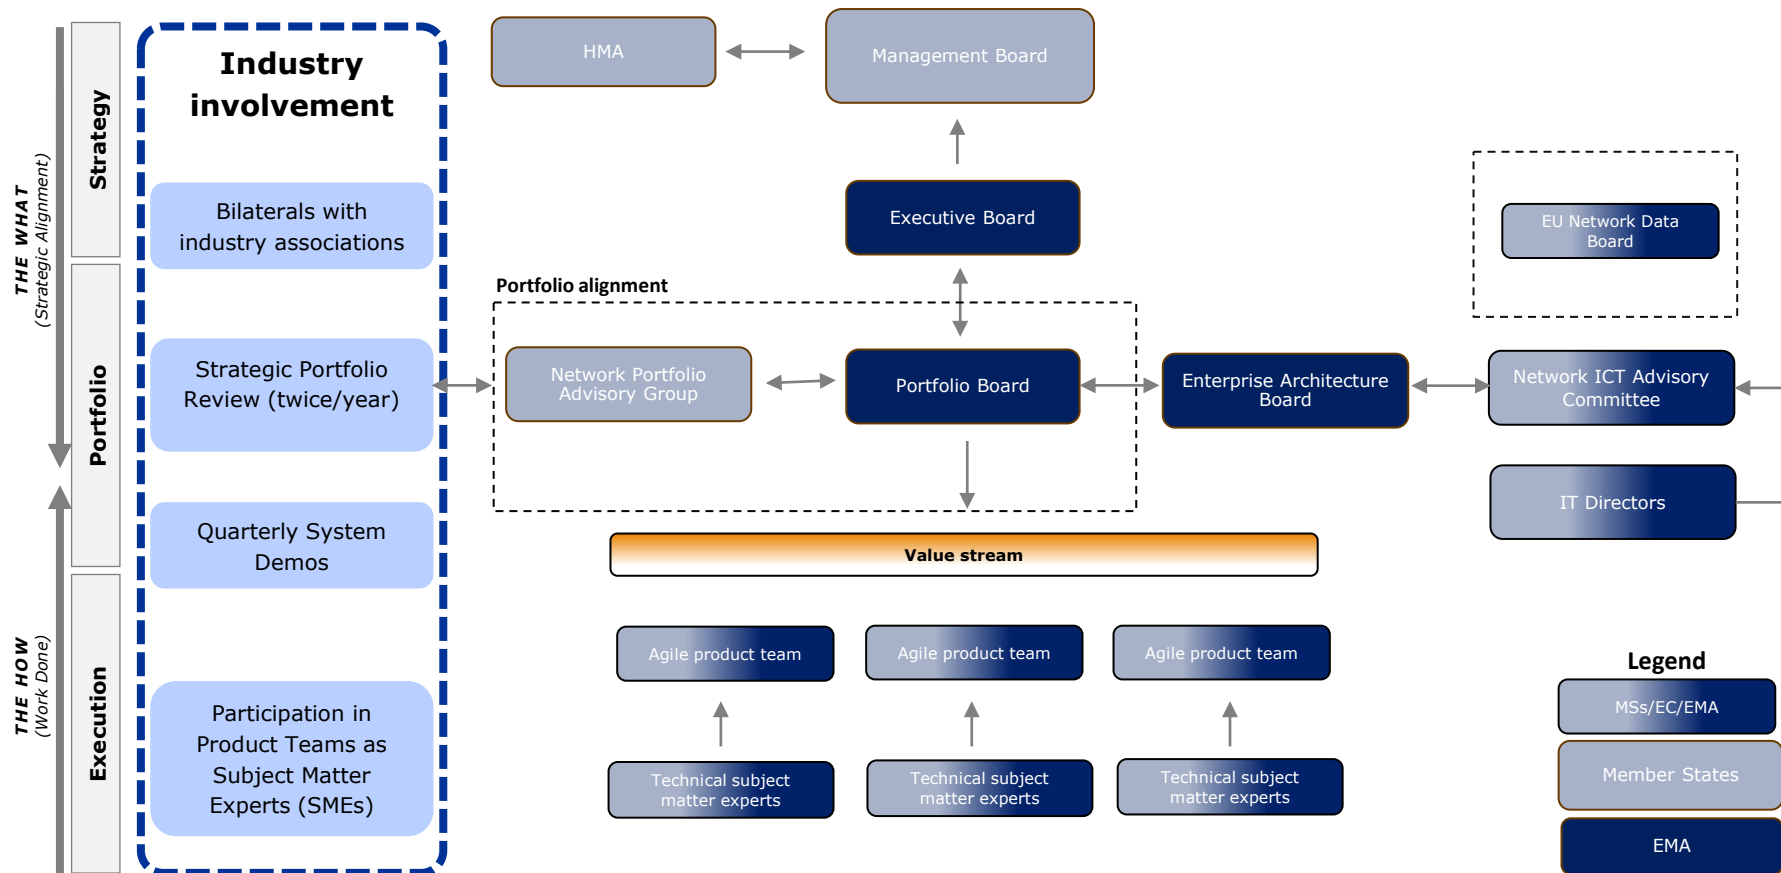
THE WHAT
(Strategic Alignment)

THE HOW
(Work Done)

Strategy

Portfolio

Execution

Industry involvement

Bilaterals with industry associations

Strategic Portfolio Review (twice/year)

Quarterly System Demos

Participation in Product Teams as Subject Matter Experts (SMEs)

HMA

Management Board

Executive Board

EU Network Data Board

Portfolio alignment

Network Portfolio Advisory Group

Portfolio Board

Enterprise Architecture Board

Network ICT Advisory Committee

IT Directors

Value stream

Agile product team

Agile product team

Agile product team

Technical subject matter experts

Technical subject matter experts

Technical subject matter experts

Legend

MSs/EC/EMA

Member States

EMA